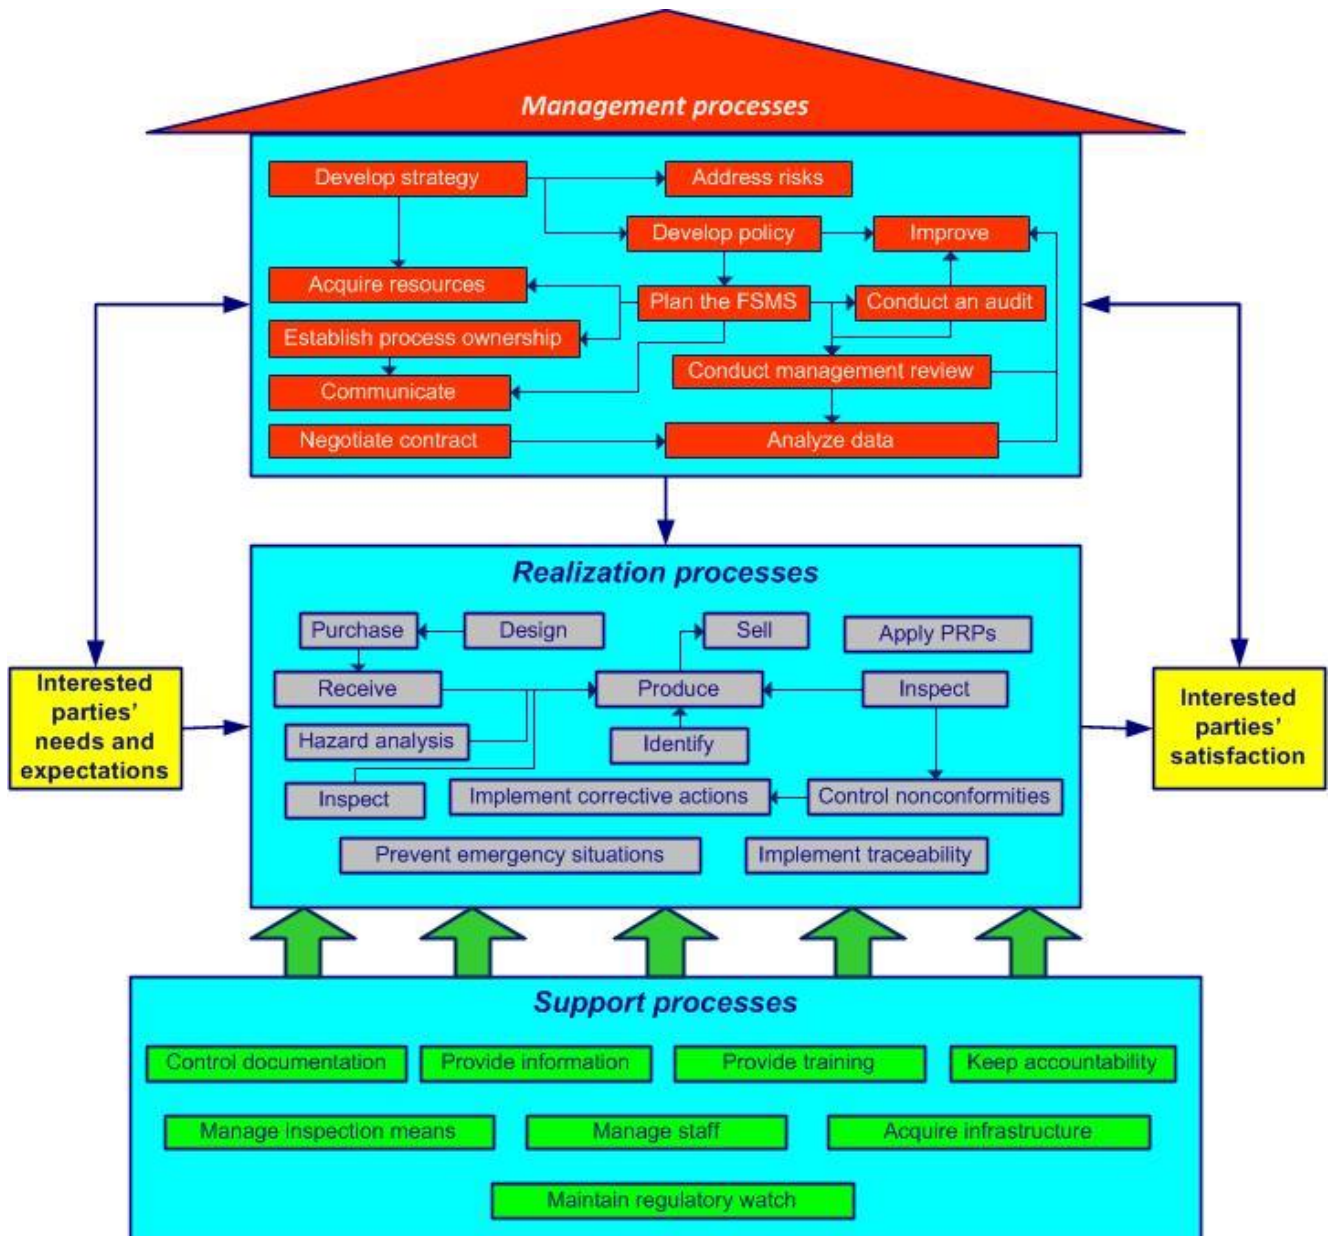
Management processes

Develop strategy
Address risks
Develop policy
Improve
Acquire resources
Plan the FSMS
Conduct an audit
Establish process ownership
Conduct management review
Communicate
Negotiate contract
Analyze data

Interested parties' needs and expectations

Interested parties' satisfaction

Realization processes

Purchase
Design
Sell
Apply PRPs
Receive
Produce
Inspect
Hazard analysis
Identify
Inspect
Implement corrective actions
Control nonconformities
Prevent emergency situations
Implement traceability

Support processes

Control documentation
Provide information
Provide training
Keep accountability
Manage inspection means
Manage staff
Acquire infrastructure
Maintain regulatory watch